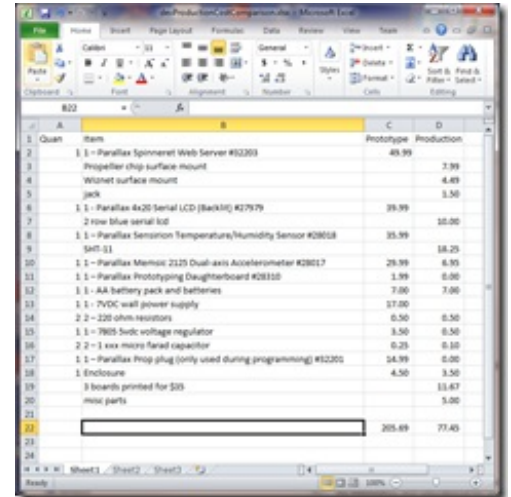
abcProductionCostComparison.xlsx - Microsoft Excel

File Home Insert Page Layout Formulas Data Review View Team

Calibri 11 General Insert Delete Format Sort & Filter Find & Select

Paste Styles

Clipboard Font Alignment Number Cells Editing

B22 fx

| | A | B | C | D |
|---|---|---|---|---|
| 1 | Quan | Item | Prototype | Production |
| 2 | 1 | 1 – Parallax Spinneret Web Server #32203 | 49.99 | |
| 3 | | Propeller chip surface mount | | 7.99 |
| 4 | | Wiznet surface mount | | 4.49 |
| 5 | | jack | | 1.50 |
| 6 | 1 | 1 – Parallax 4x20 Serial LCD (Backlit) #27979 | 39.99 | |
| 7 | | 2 row blue serial lcd | | 10.00 |
| 8 | 1 | 1 – Parallax Sensirion Temperature/Humidity Sensor #28018 | 35.99 | |
| 9 | | SHT-11 | | 18.25 |
| 10 | 1 | 1 – Parallax Memsic 2125 Dual-axis Accelerometer #28017 | 29.99 | 6.95 |
| 11 | 1 | 1 – Parallax Prototyping Daughterboard #28310 | 1.99 | 0.00 |
| 12 | 1 | 1 – AA battery pack and batteries | 7.00 | 7.00 |
| 13 | 1 | 1 – 7VDC wall power supply | 17.00 | |
| 14 | 2 | 2 – 220 ohm resistors | 0.50 | 0.50 |
| 15 | 1 | 1 – 7805 5vdc voltage regulator | 3.50 | 0.50 |
| 16 | 2 | 2 – 1 xxx micro farad capacitor | 0.25 | 0.10 |
| 17 | 1 | 1 – Parallax Prop plug (only used during programming) #32201 | 14.99 | 0.00 |
| 18 | 1 | Enclosure | 4.50 | 3.50 |
| 19 | | 3 boards printed for $35 | | 11.67 |
| 20 | | misc parts | | 5.00 |
| 21 | | | | |
| 22 | | | 205.69 | 77.45 |
| 23 | | | | |
| 24 | | | | |

Sheet1 Sheet2 Sheet3

Ready 100%